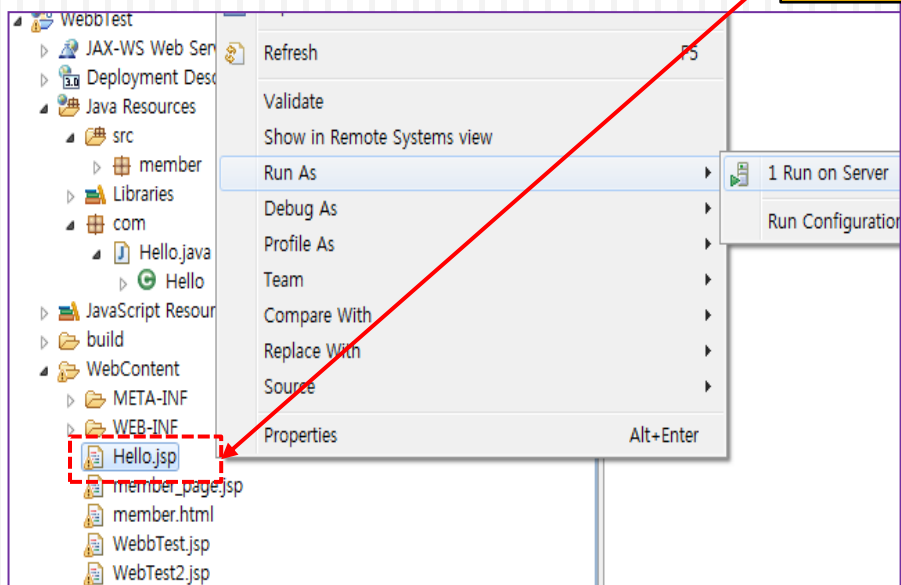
WebbTest
JAX-WS Web Serv
Deployment Desc
Java Resources
src
member
Libraries
com
Hello.java
Hello
JavaScript Resour
build
WebContent
META-INF
WEB-INF
Hello.jsp
member_page.jsp
member.html
WebbTest.jsp
WebTest2.jsp

Refresh F5
Validate
Show in Remote Systems view
Run As
Debug As
Profile As
Team
Compare With
Replace With
Source
Properties Alt+Enter

1 Run on Server
Run Configuration